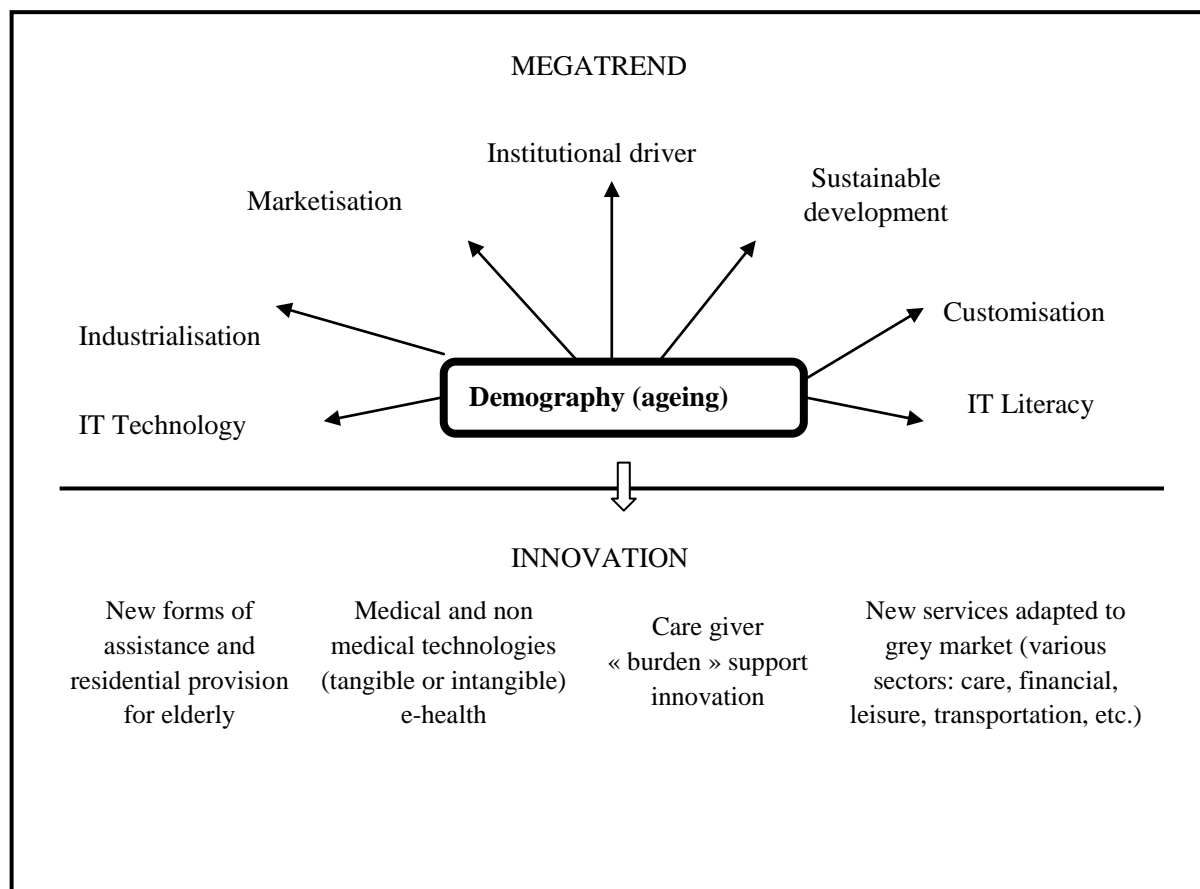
MEGATREND

Institutional driver

Marketisation

Sustainable development

Industrialisation

Customisation

Demography (ageing)

IT Technology

IT Literacy

INNOVATION

New forms of assistance and residential provision for elderly

Medical and non medical technologies (tangible or intangible) e-health

Care giver « burden » support innovation

New services adapted to grey market (various sectors: care, financial, leisure, transportation, etc.)